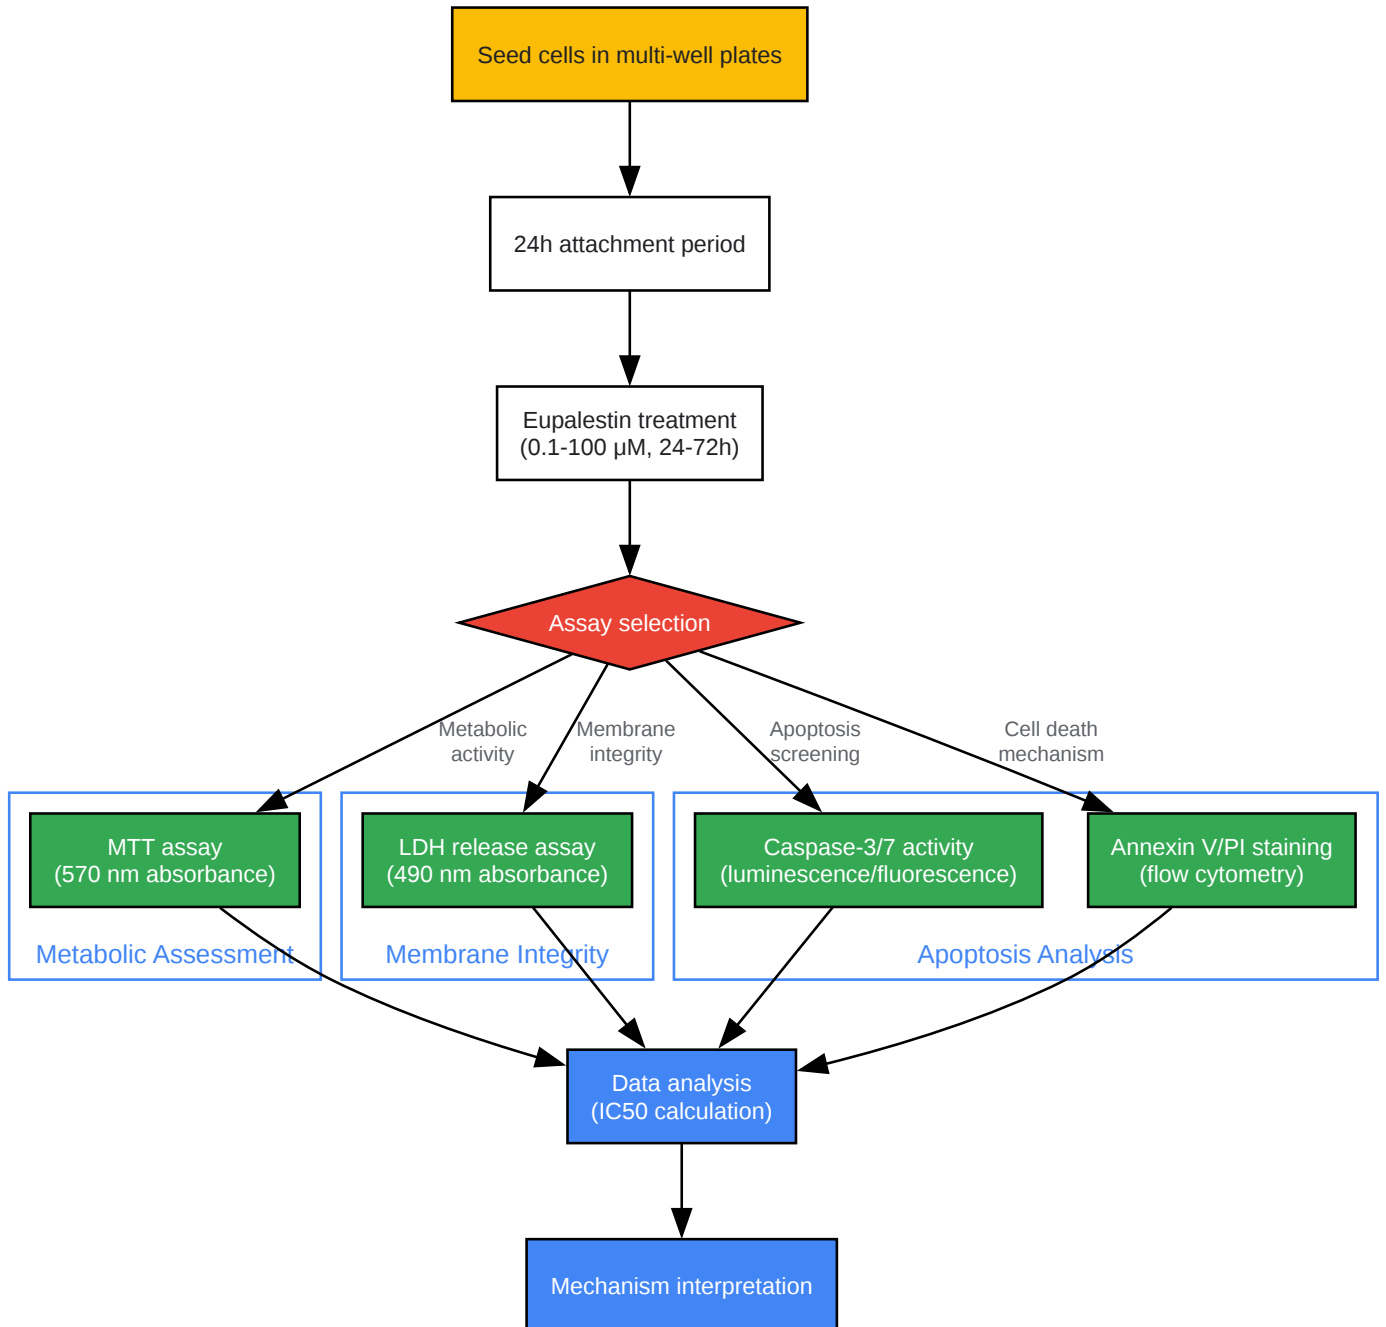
Seed cells in multi-well plates

24h attachment period

Eupalestin treatment
(0.1-100 μM, 24-72h)

Assay selection

Metabolic activity

Membrane integrity

Apoptosis screening

Cell death mechanism

MTT assay
(570 nm absorbance)

Metabolic Assessment

LDH release assay
(490 nm absorbance)

Membrane Integrity

Caspase-3/7 activity
(luminescence/fluorescence)

Annexin V/PI staining
(flow cytometry)

Apoptosis Analysis

Data analysis
(IC50 calculation)

Mechanism interpretation